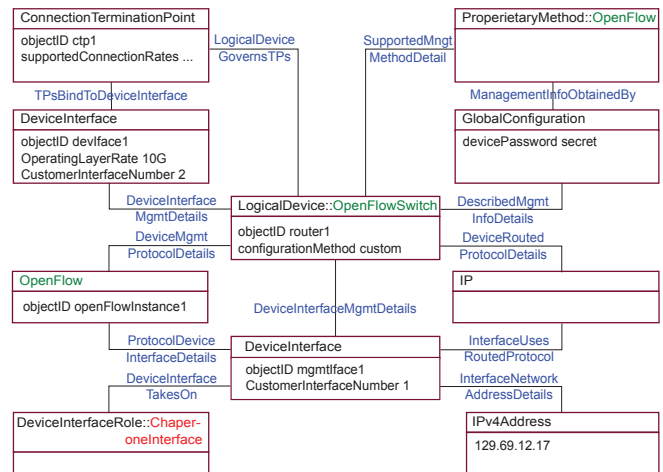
ConnectionTerminationPoint

objectID ctp1
supportedConnectionRates ...

LogicalDevice
GovernsTPs

SupportedMngt
MethodDetail

ProperietaryMethod::OpenFlow

TPsBindToDeviceInterface

ManagementInfoObtainedBy

DeviceInterface

objectID devIface1
OperatingLayerRate 10G
CustomerInterfaceNumber 2

GlobalConfiguration

devicePassword secret

DeviceInterface
MgmtDetails

LogicalDevice::OpenFlowSwitch

objectID router1
configurationMethod custom

DescribedMgmt
InfoDetails

DeviceMgmt
ProtocolDetails

DeviceRouted
ProtocolDetails

OpenFlow

objectID openFlowInstance1

IP

DeviceInterfaceMgmtDetails

ProtocolDevice
InterfaceDetails

DeviceInterface

objectID mgmtIface1
CustomerInterfaceNumber 1

InterfaceUses
RoutedProtocol

DeviceInterface
TakesOn

InterfaceNetwork
AddressDetails

DeviceInterfaceRole::Chaperoneinterface

IPv4Address

129.69.12.17